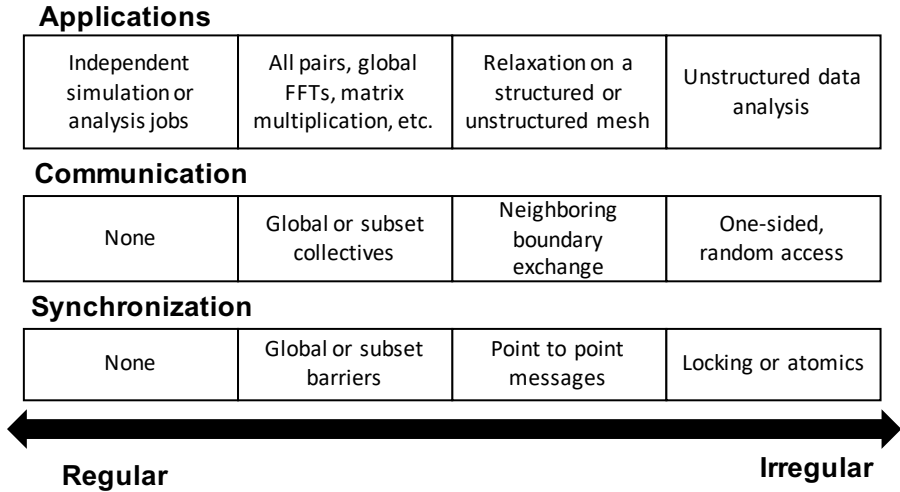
**Applications**

| Independent simulation or analysis jobs | All pairs, global FFTs, matrix multiplication, etc. | Relaxation on a structured or unstructured mesh | Unstructured data analysis |
|---|---|---|---|

**Communication**

| None | Global or subset collectives | Neighboring boundary exchange | One-sided, random access |
|---|---|---|---|

**Synchronization**

| None | Global or subset barriers | Point to point messages | Locking or atomics |
|---|---|---|---|

Regular

Irregular